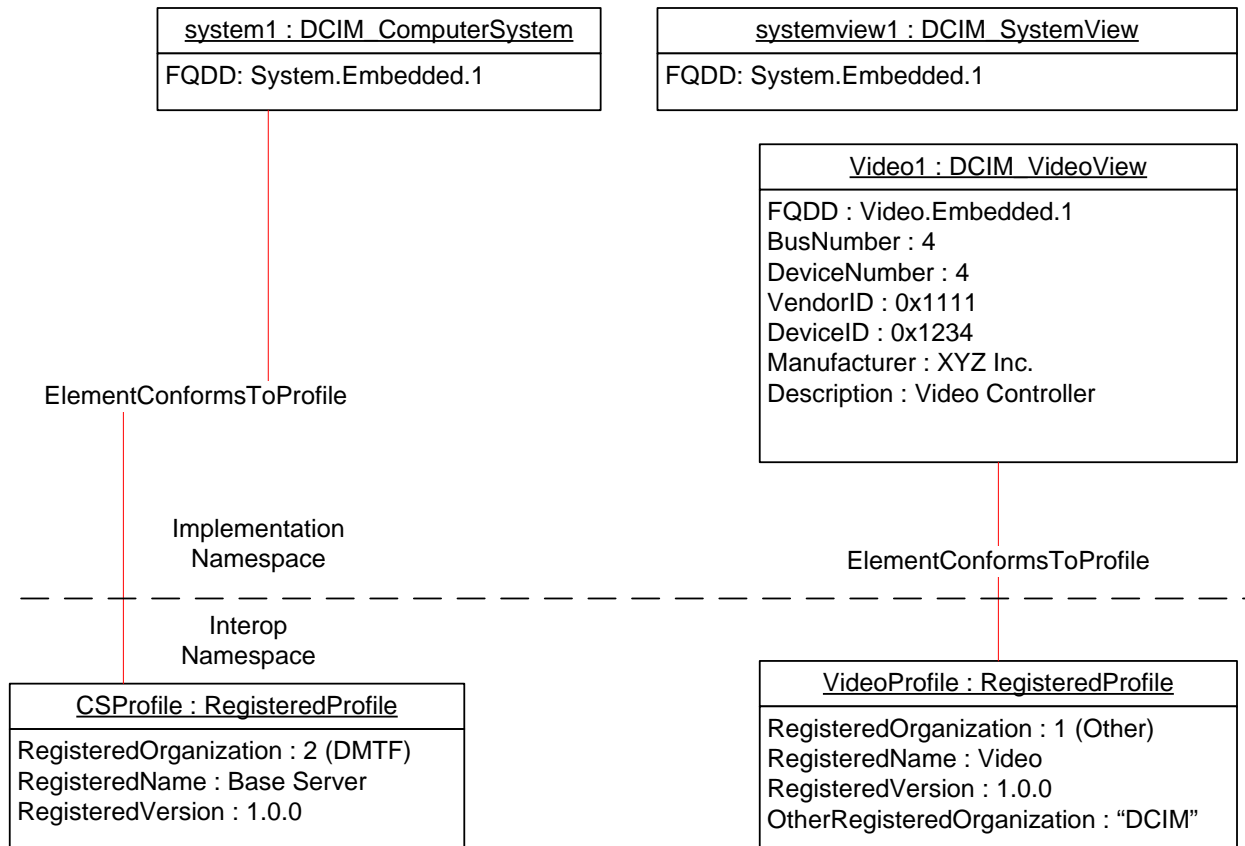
system1 : DCIM_ComputerSystem

FQDD: System.Embedded.1

systemview1 : DCIM_SystemView

FQDD: System.Embedded.1

Video1 : DCIM_VideoView

FQDD : Video.Embedded.1
BusNumber : 4
DeviceNumber : 4
VendorID : 0x1111
DeviceID : 0x1234
Manufacturer : XYZ Inc.
Description : Video Controller

ElementConformsToProfile

Implementation Namespace

ElementConformsToProfile

Interop Namespace

CSProfile : RegisteredProfile

RegisteredOrganization : 2 (DMTF)
RegisteredName : Base Server
RegisteredVersion : 1.0.0

VideoProfile : RegisteredProfile

RegisteredOrganization : 1 (Other)
RegisteredName : Video
RegisteredVersion : 1.0.0
OtherRegisteredOrganization : “DCIM”